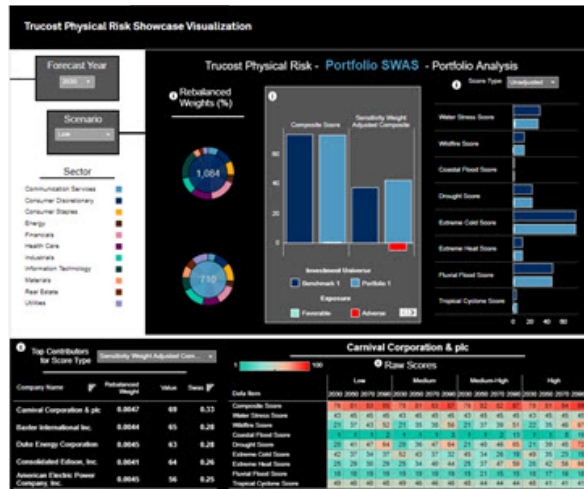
Trucost Physical Risk Showcase Visualization

Forecast Year
2030

Scenario
Low

Sector
Communication Services
Consumer Discretionary
Consumer Staples
Energy
Financials
Health Care
Industrials
Information Technology
Materials
Real Estate
Utilities

Trucost Physical Risk - Portfolio SWAS - Portfolio Analysis

Rebalanced Weights (%)

1,084

710

Composite Score

Sensitivity Weight Adjusted Composite

60
40
20
0

Investment Universe
Benchmark 1
Portfolio 1

Exposure
Favorable
Adverse

Score Type
Unadjusted

Water Stress Score
Wildfire Score
Coastal Flood Score
Drought Score
Extreme Cold Score
Extreme Heat Score
Fluvial Flood Score
Tropical Cyclone Score

0 20 40 60

Top Contributors for Score Type
Sensitivity Weight Adjusted Com...

| Company Name | Rebalanced Weight | Value | Swas |
|---|---|---|---|
| Carnival Corporation & plc | 0.0047 | 69 | 0.33 |
| Baxter International Inc. | 0.0044 | 65 | 0.28 |
| Duke Energy Corporation | 0.0045 | 63 | 0.28 |
| Consolidated Edison, Inc. | 0.0045 | 64 | 0.28 |
| American Electric Power Company, Inc. | 0.0045 | 63 | 0.28 |

Carnival Corporation & plc

1 100

Raw Scores

Low Medium Medium-High High

Data Item
Composite Score
Water Stress Score
Wildfire Score
Coastal Flood Score
Drought Score
Extreme Cold Score
Extreme Heat Score
Fluvial Flood Score
Tropical Cyclone Score